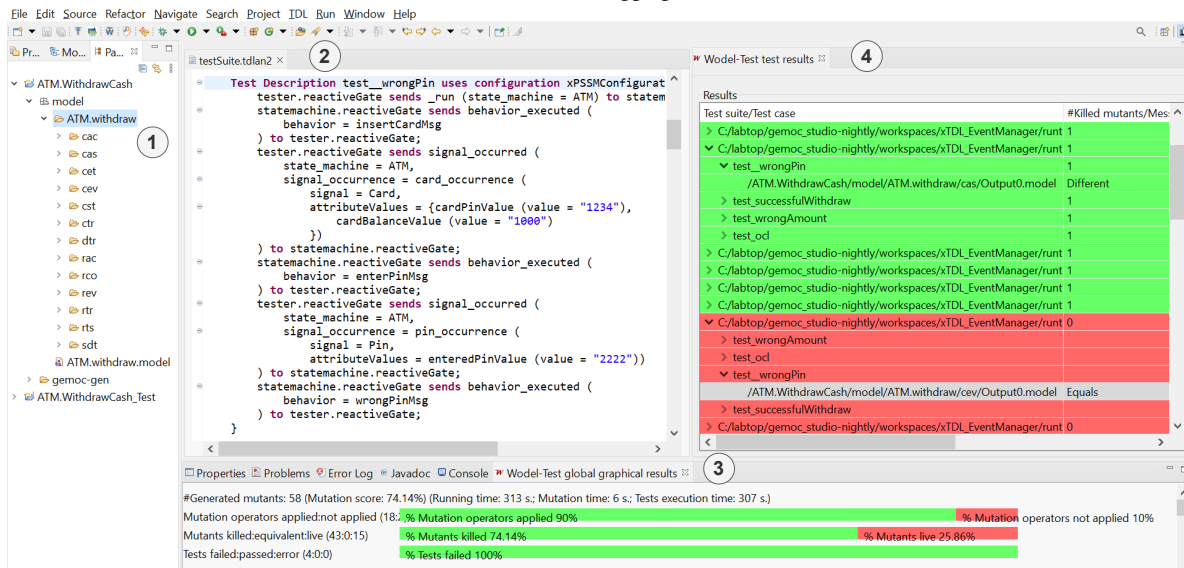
File Edit Source Refactor Navigate Search Project TDL Run Window Help

Pr... Mo... Pa...

ATM.WithdrawCash
model
ATM.withdraw
cac
cas
cet
cev
cst
ctr
dtr
rac
rco
rev
rtr
rts
sdt
ATM.withdraw.model
gemoc-gen
ATM.WithdrawCash_Test

1

testSuite.tdlan2

2

Test Description test__wrongPin uses configuration xPSSMConfigurat
tester.reactiveGate sends _run (state_machine = ATM) to statem
statemachine.reactiveGate sends behavior_executed (
behavior = insertCardMsg
) to tester.reactiveGate;
tester.reactiveGate sends signal_occurred (
state_machine = ATM,
signal_occurence = card_occurrence (
signal = Card,
attributeValues = {cardPinValue (value = "1234"),
cardBalanceValue (value = "1000")
})
) to statemachine.reactiveGate;
statemachine.reactiveGate sends behavior_executed (
behavior = enterPinMsg
) to tester.reactiveGate;
tester.reactiveGate sends signal_occurred (
state_machine = ATM,
signal_occurrence = pin_occurrence (
signal = Pin,
attributeValues = enteredPinValue (value = "2222"))
) to statemachine.reactiveGate;
statemachine.reactiveGate sends behavior_executed (
behavior = wrongPinMsg
) to tester.reactiveGate;
}

Wodel-Test test results

4

Results

| Test suite/Test case | #Killed mutants/Mes |
|---|---|
| C:/labtop/gemoc_studio-nightly/workspaces/xTDL_EventManager/runt | 1 |
| C:/labtop/gemoc_studio-nightly/workspaces/xTDL_EventManager/runt | 1 |
| test__wrongPin | 1 |
| /ATM.WithdrawCash/model/ATM.withdraw/cas/Output0.model | Different |
| test_successfulWithdraw | 1 |
| test_wrongAmount | 1 |
| test_ocl | 1 |
| C:/labtop/gemoc_studio-nightly/workspaces/xTDL_EventManager/runt | 1 |
| C:/labtop/gemoc_studio-nightly/workspaces/xTDL_EventManager/runt | 1 |
| C:/labtop/gemoc_studio-nightly/workspaces/xTDL_EventManager/runt | 1 |
| C:/labtop/gemoc_studio-nightly/workspaces/xTDL_EventManager/runt | 1 |
| C:/labtop/gemoc_studio-nightly/workspaces/xTDL_EventManager/runt | 0 |
| test_wrongAmount | |
| test_ocl | |
| test__wrongPin | |
| /ATM.WithdrawCash/model/ATM.withdraw/cev/Output0.model | Equals |
| test_successfulWithdraw | |
| C:/labtop/gemoc_studio-nightly/workspaces/xTDL_EventManager/runt | 0 |

Properties Problems Error Log Javadoc Console Wodel-Test global graphical results

3

#Generated mutants: 58 (Mutation score: 74.14%) (Running time: 313 s.; Mutation time: 6 s.; Tests execution time: 307 s.)
Mutation operators applied:not applied (18: % Mutation operators applied 90% % Mutation operators not applied 10%
Mutants killed:equivalent:live (43:0:15) % Mutants killed 74.14% % Mutants live 25.86%
Tests failed:passed:error (4:0:0) % Tests failed 100%